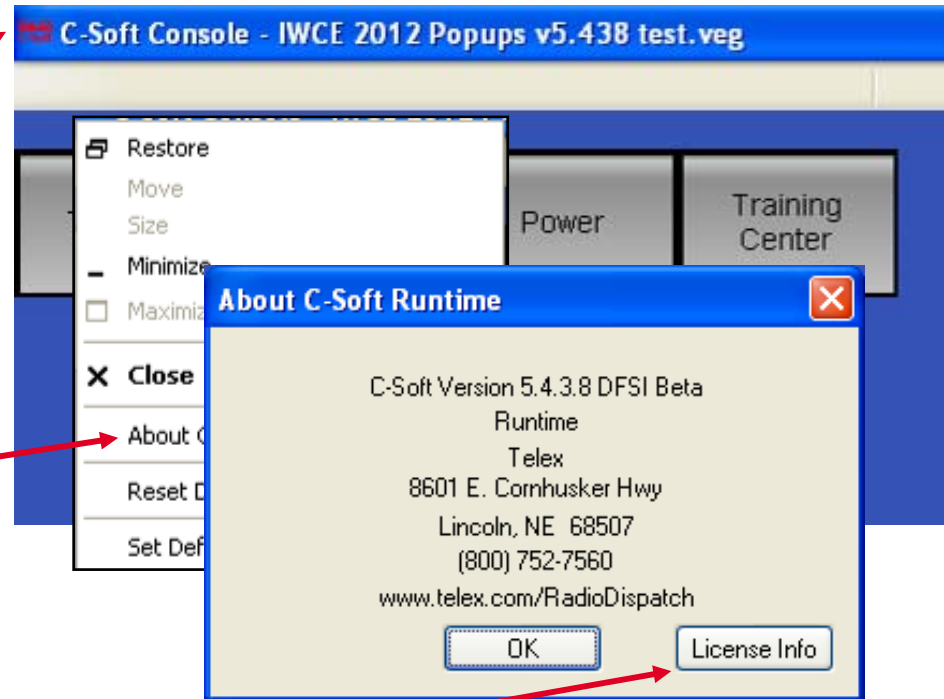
C-Soft Console - IWCE 2012 Popups v5.438 test.veg

Restore
Move
Size
Minimize
Maximiz
Close
About C
Reset D
Set Def

Power

Training Center

About C-Soft Runtime

C-Soft Version 5.4.3.8 DFSI Beta
Runtime
Telex
8601 E. Cornhusker Hwy
Lincoln, NE 68507
(800) 752-7560
www.telex.com/RadioDispatch

OK

License Info